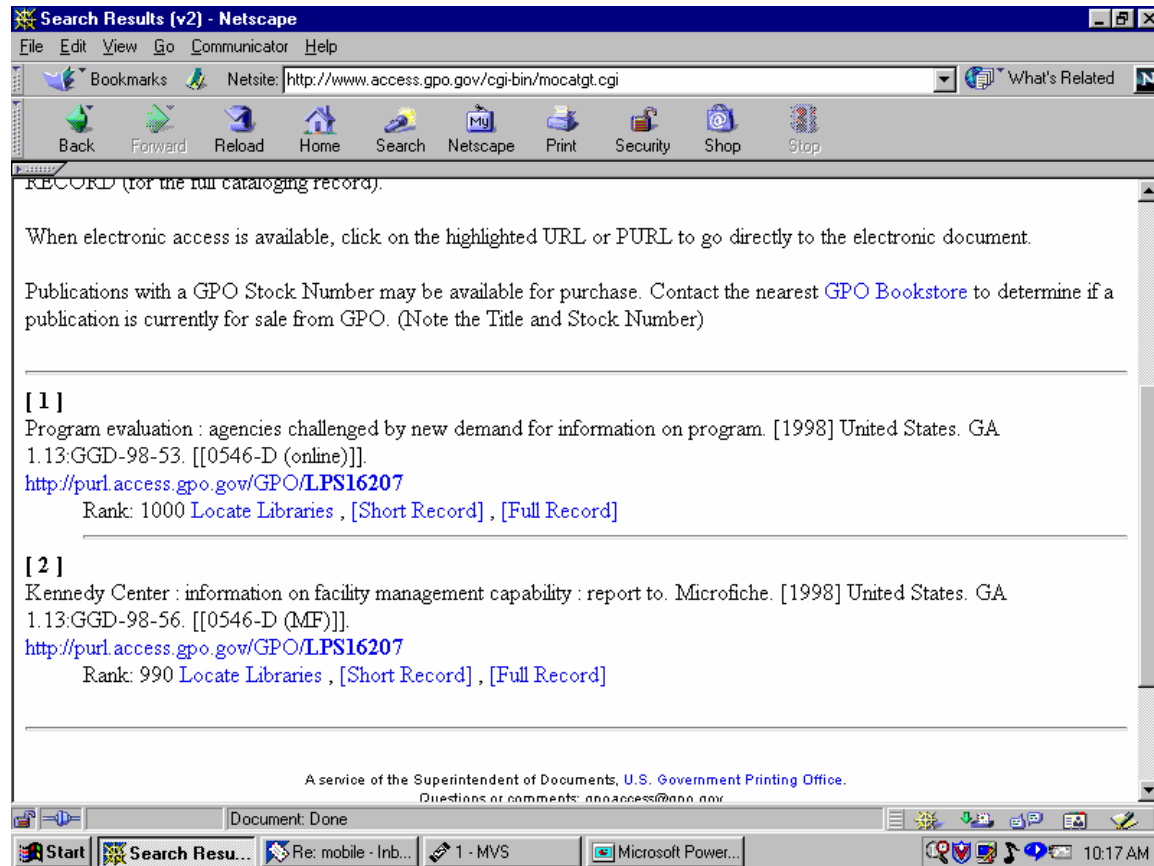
Search Results (v2) - Netscape

File Edit View Go Communicator Help

Bookmarks Netsite: http://www.access.gpo.gov/cgi-bin/mocatgt.cgi What's Related

Back Forward Reload Home Search Netscape Print Security Shop Stop

RECORD (for the full cataloging record).

When electronic access is available, click on the highlighted URL or PURL to go directly to the electronic document.

Publications with a GPO Stock Number may be available for purchase. Contact the nearest GPO Bookstore to determine if a publication is currently for sale from GPO. (Note the Title and Stock Number)

[ 1 ]
Program evaluation : agencies challenged by new demand for information on program. [1998] United States. GA 1.13:GGD-98-53. [[0546-D (online)]].
http://purl.access.gpo.gov/GPO/LPS16207
Rank: 1000 Locate Libraries , [Short Record] , [Full Record]

[ 2 ]
Kennedy Center : information on facility management capability : report to. Microfiche. [1998] United States. GA 1.13:GGD-98-56. [[0546-D (MF)]].
http://purl.access.gpo.gov/GPO/LPS16207
Rank: 990 Locate Libraries , [Short Record] , [Full Record]

A service of the Superintendent of Documents, U.S. Government Printing Office.
Questions or comments: gpoaccess@gpo.gov

Document: Done

Start Search Resu... Re: mobile - Inb... 1 - MVS Microsoft Power... 10:17 AM